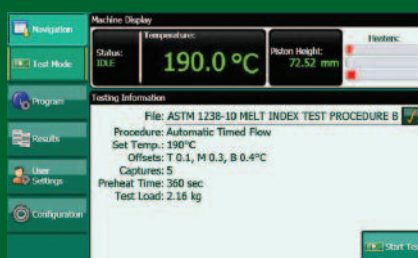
Navigation

Test Mode

Program

Results

User Settings

Configuration

Machine Display

Status: IDLE

Temperature:

190.0 °C

Piston Height: 72.52 mm

Heaters:

Testing Information

File: ASTM 1238-10 MELT INDEX TEST PROCEDURE B

Procedure: Automatic Timed Flow

Set Temp.: 190°C

Offsets: T 0.1, M 0.3, B 0.4°C

Captures: 5

Preheat Time: 360 sec

Test Load: 2.16 kg

Start Te